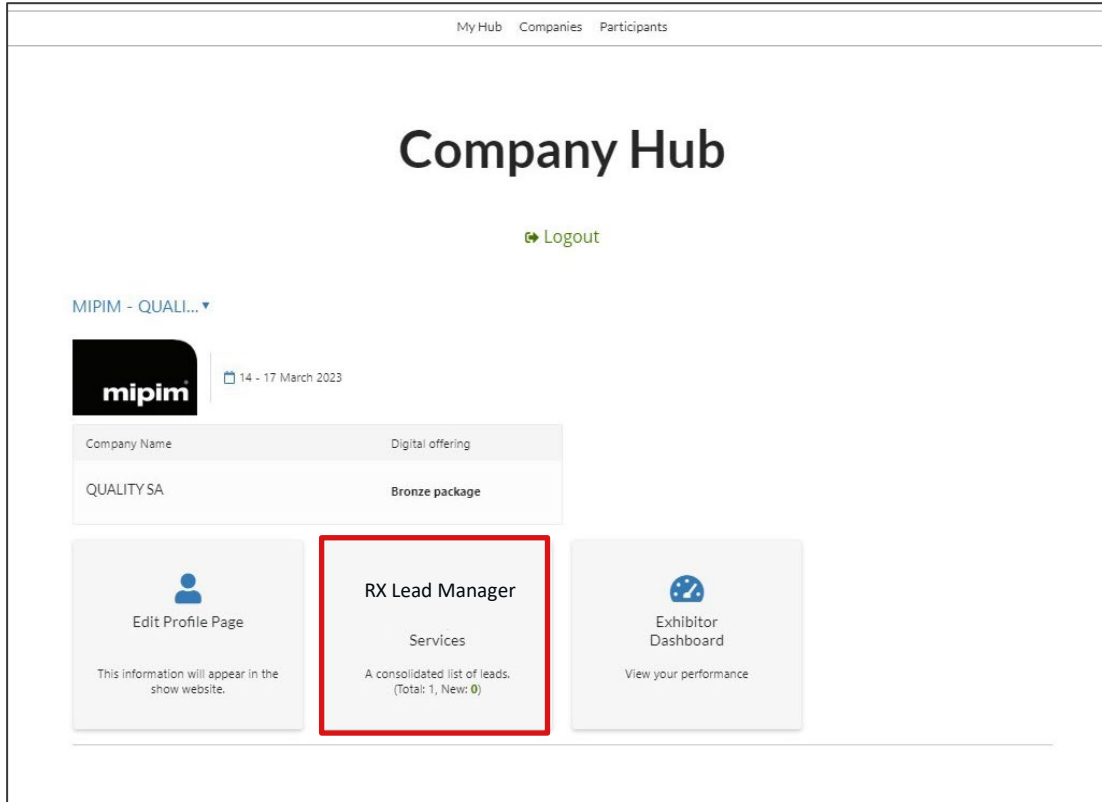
My Hub Companies Participants

Company Hub

Logout

MIPIM - QUALI... ▾

mipim

14 - 17 March 2023

| Company Name | Digital offering |
|---|---|
| QUALITY SA | Bronze package |

Edit Profile Page

This information will appear in the show website.

RX Lead Manager

Services

A consolidated list of leads. (Total: 1, New: 0)

Exhibitor Dashboard

View your performance